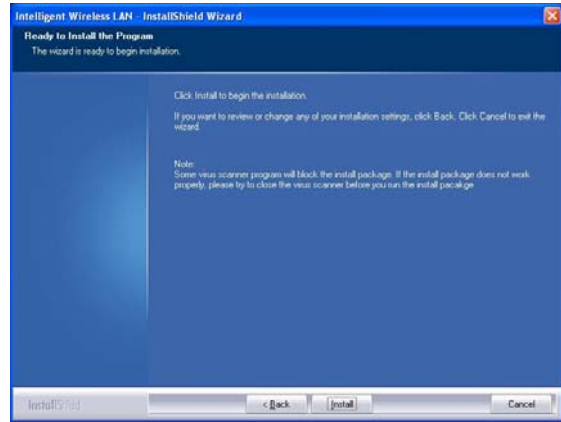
Intelligent Wireless LAN - InstallShield Wizard

Ready to Install the Program
The wizard is ready to begin installation.

Click Install to begin the installation.

If you want to review or change any of your installation settings, click Back. Click Cancel to exit the wizard.

Note:
Some virus scanner program will block the install package. If the install package does not work properly, please try to close the virus scanner before you run the install pacakge

InstallShield

< Back
Install
Cancel